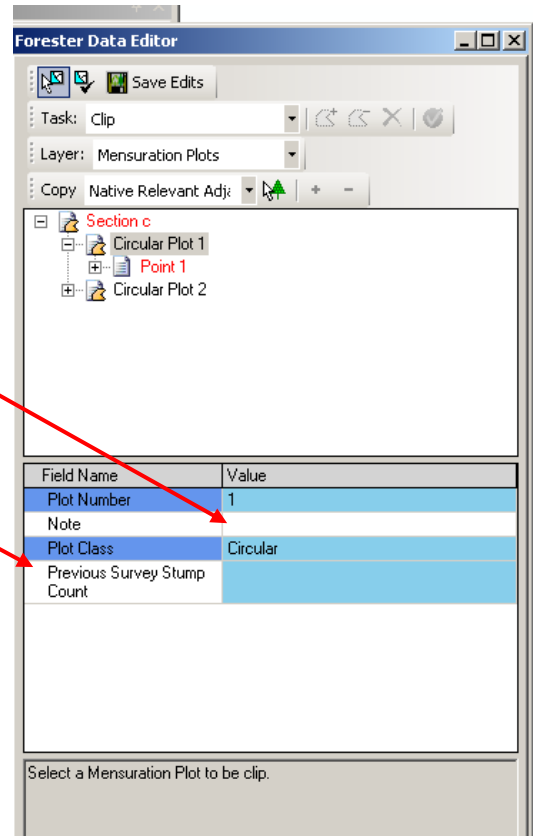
Forester Data Editor

Save Edits

Task: Clip

Layer: Mensuration Plots

Copy Native Relevant Adja

Section c
Circular Plot 1
Point 1
Circular Plot 2

| Field Name | Value |
|---|---|
| Plot Number | 1 |
| Note | |
| Plot Class | Circular |
| Previous Survey Stump Count | |

Select a Mensuration Plot to be clip.